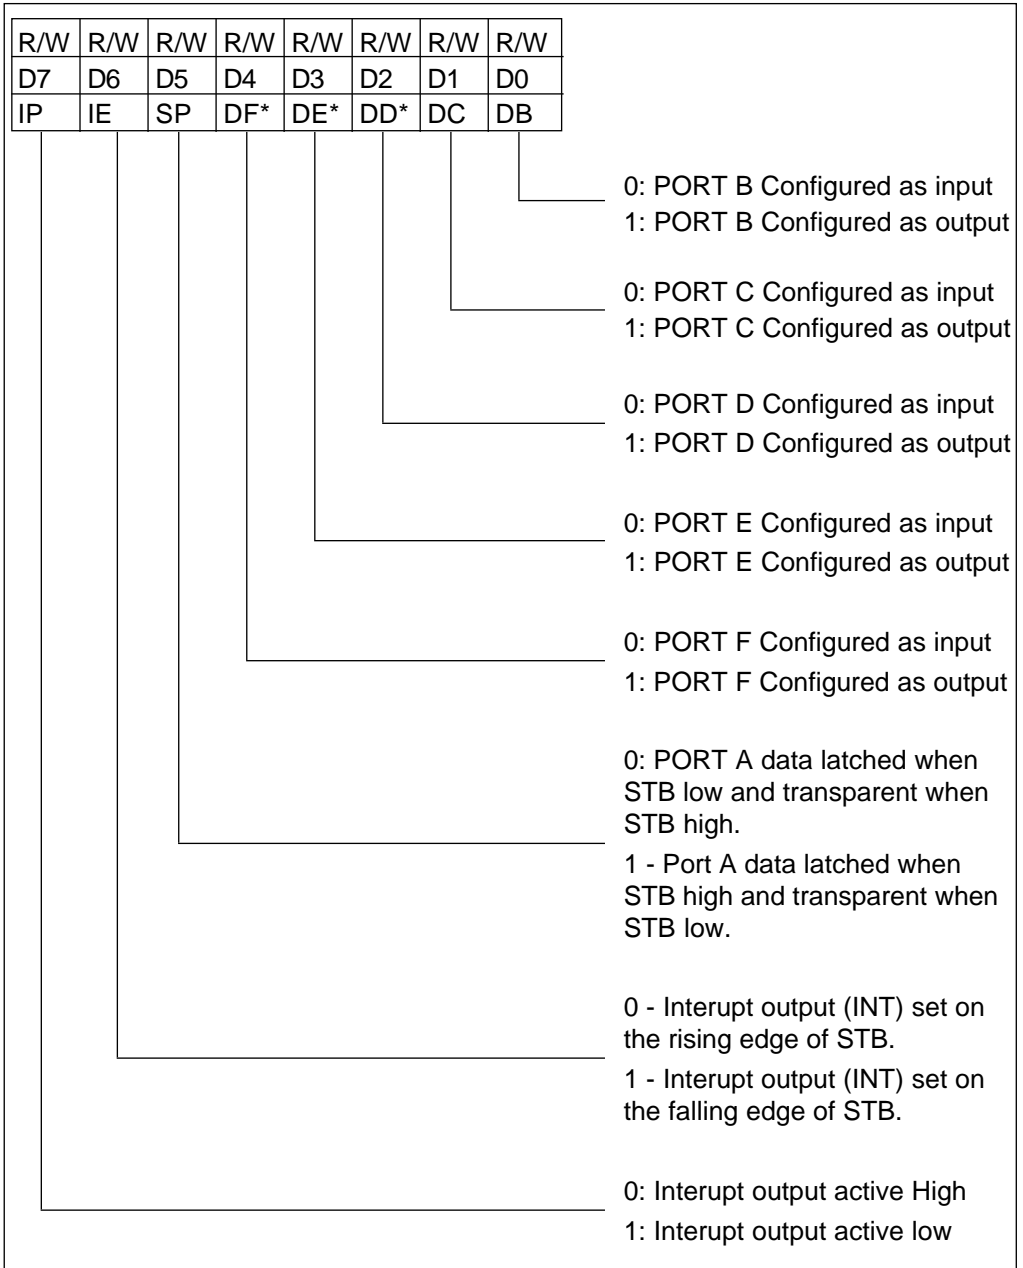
| R/W | R/W | R/W | R/W | R/W | R/W | R/W | R/W |
|---|---|---|---|---|---|---|---|
| D7 | D6 | D5 | D4 | D3 | D2 | D1 | D0 |
| IP | IE | SP | DF* | DE* | DD* | DC | DB |

0: PORT B Configured as input
1: PORT B Configured as output

0: PORT C Configured as input
1: PORT C Configured as output

0: PORT D Configured as input
1: PORT D Configured as output

0: PORT E Configured as input
1: PORT E Configured as output

0: PORT F Configured as input
1: PORT F Configured as output

0: PORT A data latched when STB low and transparent when STB high.
1 - Port A data latched when STB high and transparent when STB low.

0 - Interupt output (INT) set on the rising edge of STB.
1 - Interupt output (INT) set on the falling edge of STB.

0: Interupt output active High
1: Interupt output active low